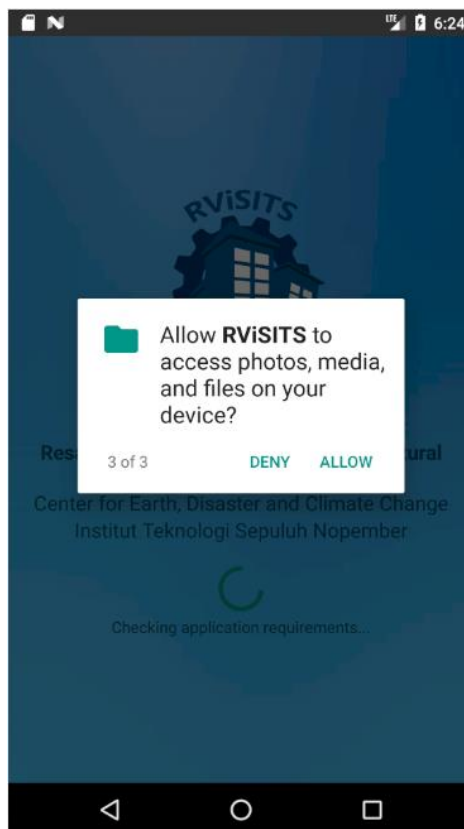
6:24

RViSITS

Allow **RViSITS** to access photos, media, and files on your device?

3 of 3 DENY ALLOW

Res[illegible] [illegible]ural

Center for Earth, Disaster and Climate Change
Institut Teknologi Sepuluh Nopember

Checking application requirements...